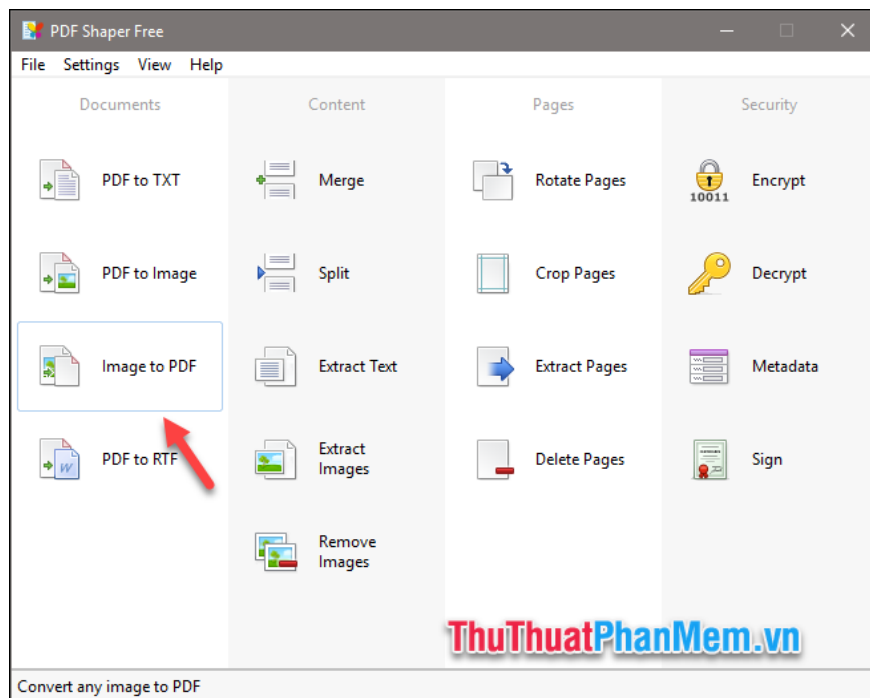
PDF Shaper Free

File Settings View Help

Documents

PDF to TXT

PDF to Image

Image to PDF

PDF to RTF

Content

Merge

Split

Extract Text

Extract Images

Remove Images

Pages

Rotate Pages

Crop Pages

Extract Pages

Delete Pages

Security

10011

Encrypt

Decrypt

Metadata

Sign

ThuThuatPhanMem.vn

Convert any image to PDF